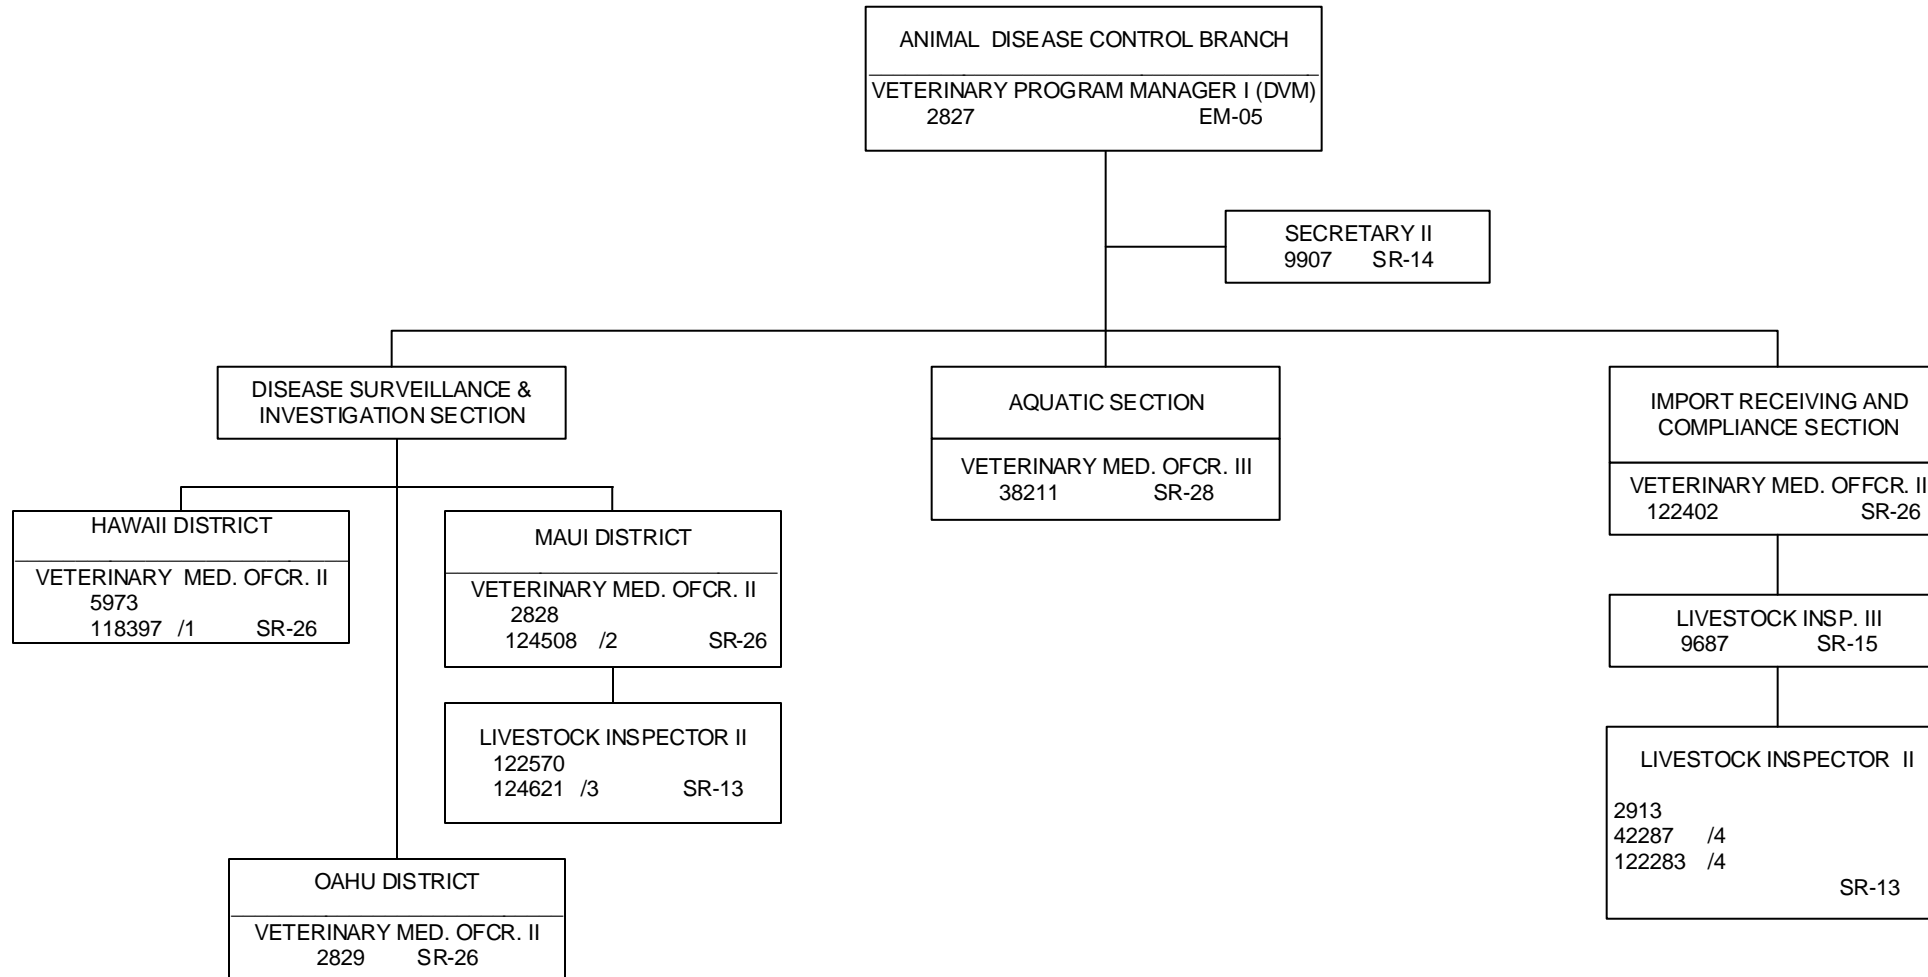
ANIMAL DISEASE CONTROL BRANCH

VETERINARY PROGRAM MANAGER I (DVM)
2827 EM-05

SECRETARY II
9907 SR-14

DISEASE SURVEILLANCE & INVESTIGATION SECTION

AQUATIC SECTION

VETERINARY MED. OFCR. III
38211 SR-28

IMPORT RECEIVING AND COMPLIANCE SECTION

VETERINARY MED. OFFCR. II
122402 SR-26

HAWAII DISTRICT

VETERINARY MED. OFCR. II
5973
118397 /1 SR-26

MAUI DISTRICT

VETERINARY MED. OFCR. II
2828
124508 /2 SR-26

LIVESTOCK INSPECTOR II
122570
124621 /3 SR-13

LIVESTOCK INSP. III
9687 SR-15

LIVESTOCK INSPECTOR II

2913
42287 /4
122283 /4
SR-13

OAHU DISTRICT

VETERINARY MED. OFCR. II
2829 SR-26